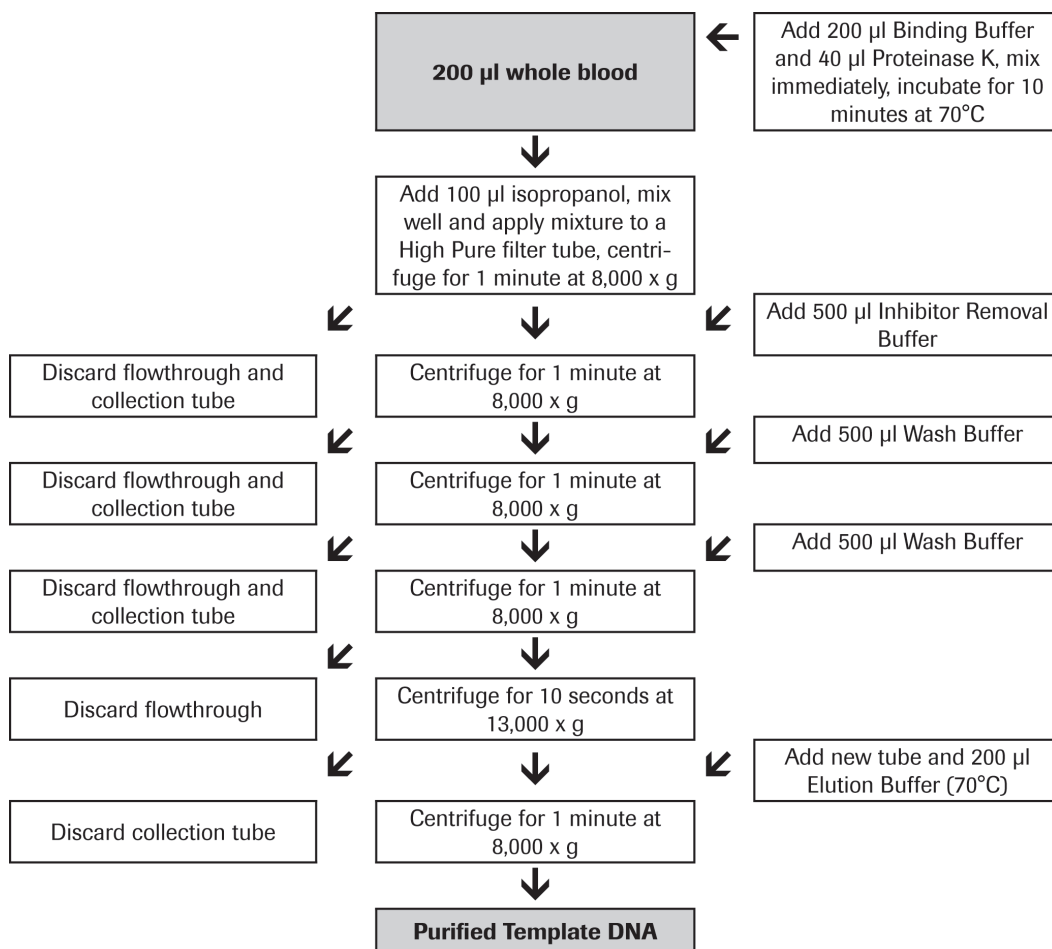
200 µl whole blood

Add 200 µl Binding Buffer and 40 µl Proteinase K, mix immediately, incubate for 10 minutes at 70°C

Add 100 µl isopropanol, mix well and apply mixture to a High Pure filter tube, centrifuge for 1 minute at 8,000 x g

Add 500 µl Inhibitor Removal Buffer

Discard flowthrough and collection tube

Centrifuge for 1 minute at 8,000 x g

Add 500 µl Wash Buffer

Discard flowthrough and collection tube

Centrifuge for 1 minute at 8,000 x g

Add 500 µl Wash Buffer

Discard flowthrough and collection tube

Centrifuge for 1 minute at 8,000 x g

Discard flowthrough

Centrifuge for 10 seconds at 13,000 x g

Add new tube and 200 µl Elution Buffer (70°C)

Discard collection tube

Centrifuge for 1 minute at 8,000 x g

Purified Template DNA